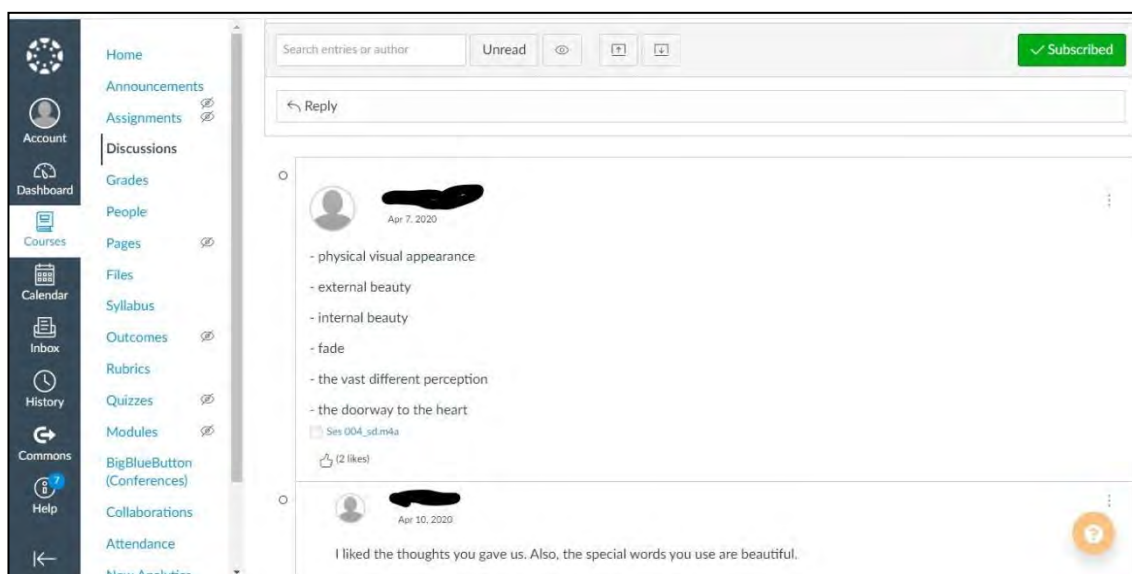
Account
Dashboard
Courses
Calendar
Inbox
History
Commons
7
Help

Home
Announcements
Assignments
Discussions
Grades
People
Pages
Files
Syllabus
Outcomes
Rubrics
Quizzes
Modules
BigBlueButton (Conferences)
Collaborations
Attendance
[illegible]

Search entries or author
Unread
Subscribed

Reply

Apr 7, 2020

- physical visual appearance

- external beauty

- internal beauty

- fade

- the vast different perception

- the doorway to the heart

Ses 004_sd.m4a

(2 likes)

Apr 10, 2020

I liked the thoughts you gave us. Also, the special words you use are beautiful.